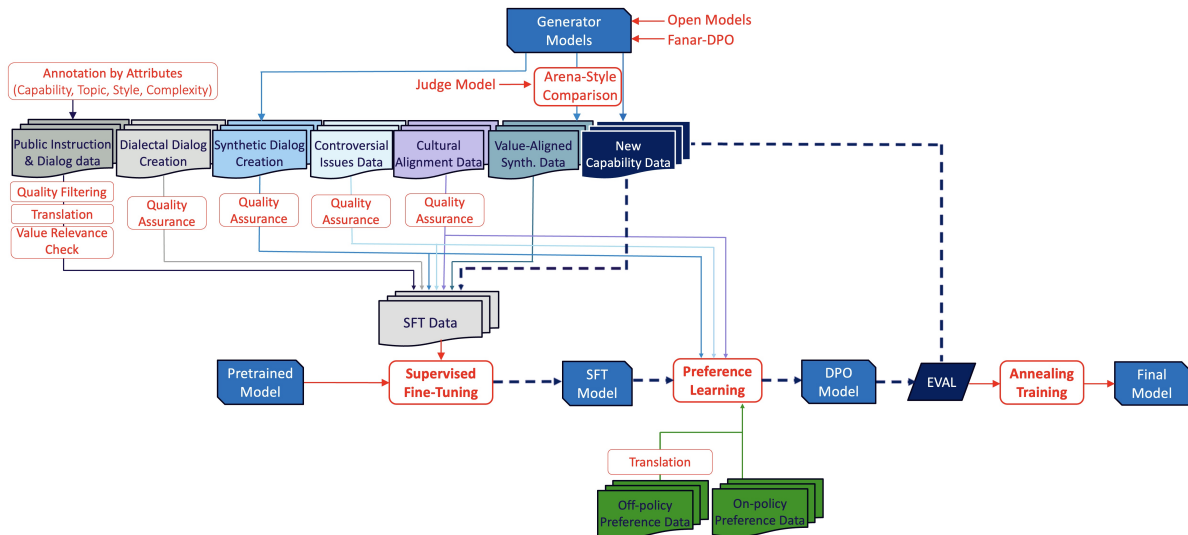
Generator Models

Open Models

Fanar-DPO

Annotation by Attributes (Capability, Topic, Style, Complexity)

Judge Model

Arena-Style Comparison

Public Instruction & Dialog data

Dialectal Dialog Creation

Synthetic Dialog Creation

Controversial Issues Data

Cultural Alignment Data

Value-Aligned Synth. Data

New Capability Data

Quality Filtering

Translation

Value Relevance Check

Quality Assurance

Quality Assurance

Quality Assurance

Quality Assurance

SFT Data

Pretrained Model

Supervised Fine-Tuning

SFT Model

Preference Learning

DPO Model

EVAL

Annealing Training

Final Model

Translation

Off-policy Preference Data

On-policy Preference Data